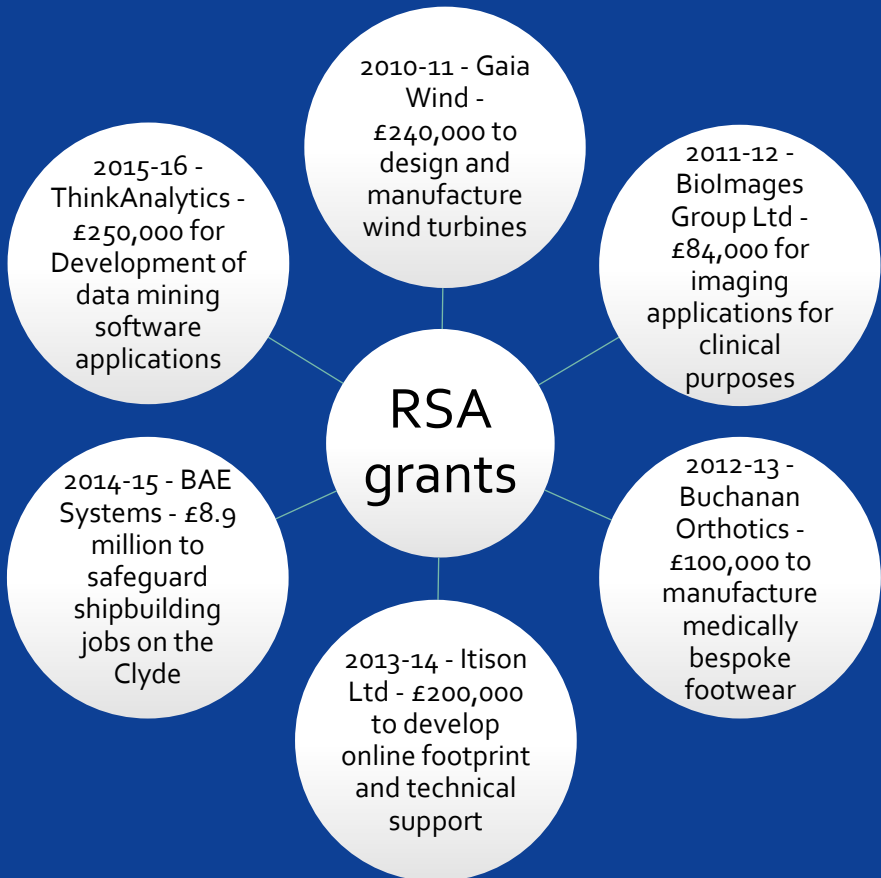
RSA grants

2010-11 - Gaia Wind - £240,000 to design and manufacture wind turbines

2011-12 - BioImages Group Ltd - £84,000 for imaging applications for clinical purposes

2012-13 - Buchanan Orthotics - £100,000 to manufacture medically bespoke footwear

2013-14 - Itison Ltd - £200,000 to develop online footprint and technical support

2014-15 - BAE Systems - £8.9 million to safeguard shipbuilding jobs on the Clyde

2015-16 - ThinkAnalytics - £250,000 for Development of data mining software applications